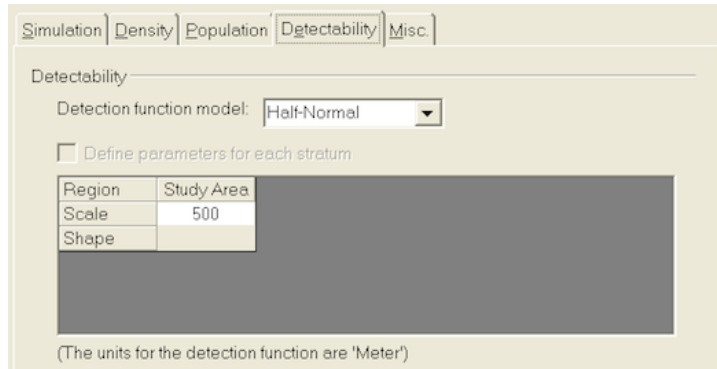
Simulation | Density | Population | Detectability | Misc.

Detectability

Detection function model: Half-Normal

Define parameters for each stratum

| Region | Study Area |
|---|---|
| Scale | 500 |
| Shape | |

(The units for the detection function are 'Meter')